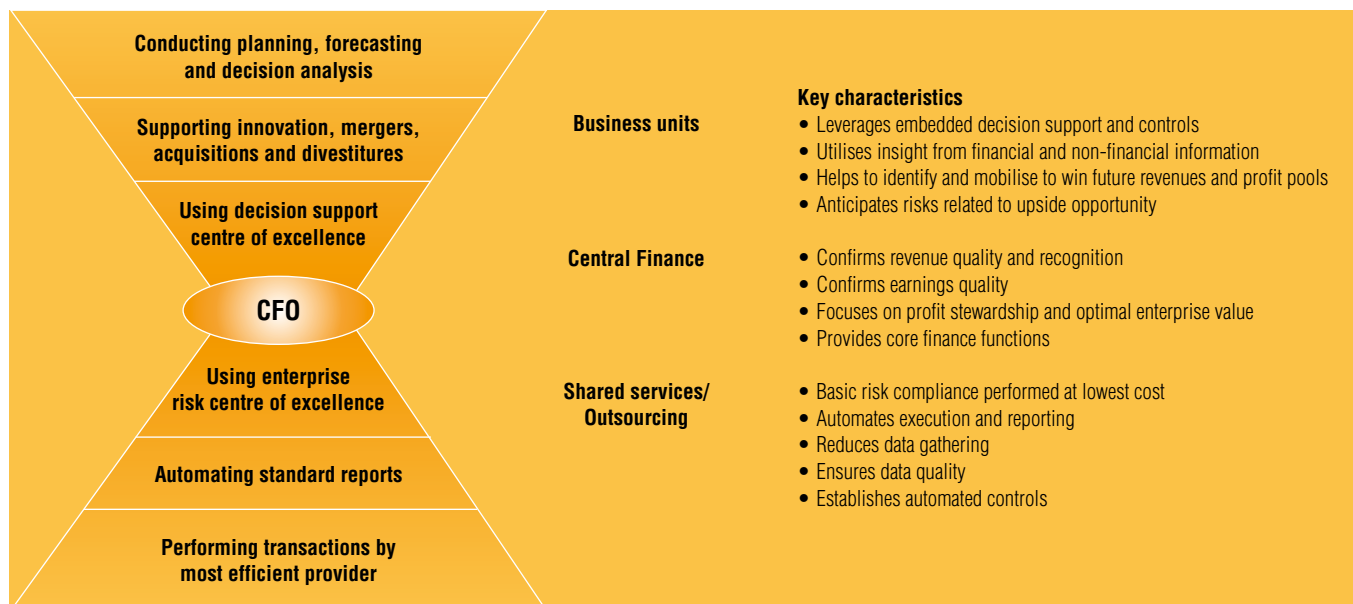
Conducting planning, forecasting and decision analysis

Supporting innovation, mergers, acquisitions and divestitures

Using decision support centre of excellence

CFO

Using enterprise risk centre of excellence

Automating standard reports

Performing transactions by most efficient provider

Key characteristics

Business units
• Leverages embedded decision support and controls
• Utilises insight from financial and non-financial information
• Helps to identify and mobilise to win future revenues and profit pools
• Anticipates risks related to upside opportunity

Central Finance
• Confirms revenue quality and recognition
• Confirms earnings quality
• Focuses on profit stewardship and optimal enterprise value
• Provides core finance functions

Shared services/ Outsourcing
• Basic risk compliance performed at lowest cost
• Automates execution and reporting
• Reduces data gathering
• Ensures data quality
• Establishes automated controls